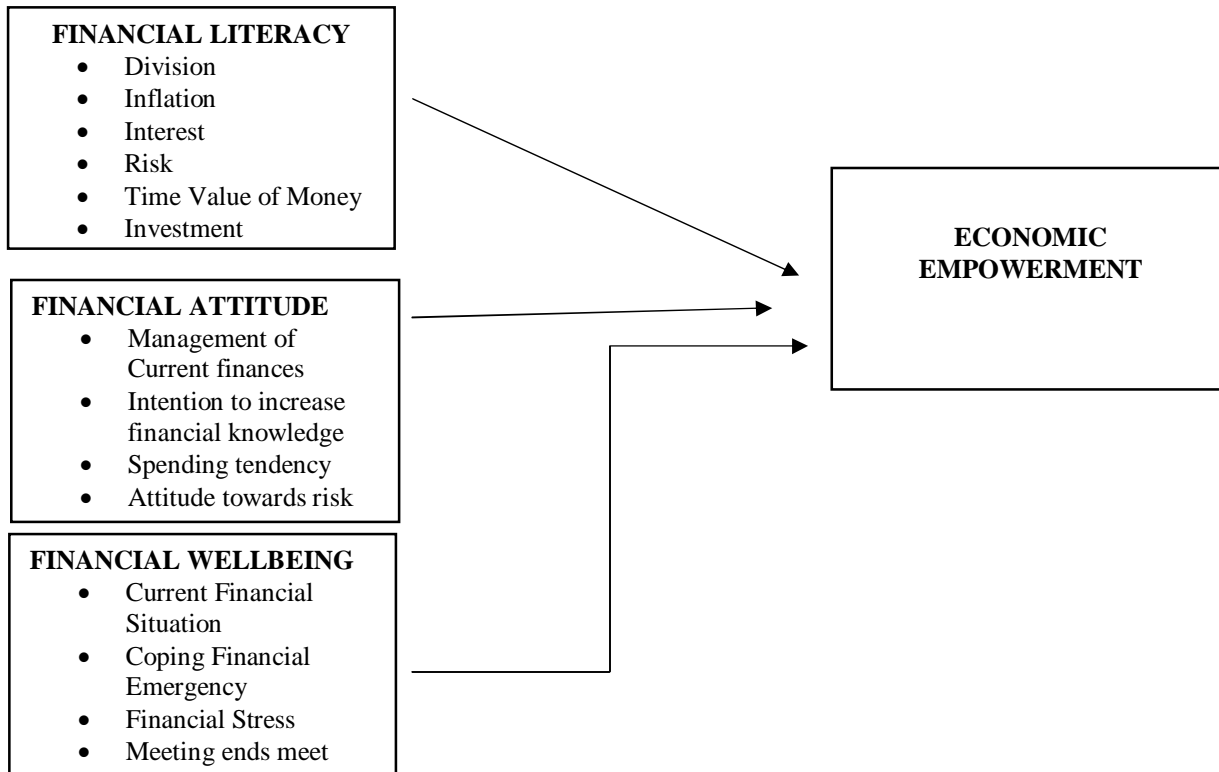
FINANCIAL LITERACY
- Division
- Inflation
- Interest
- Risk
- Time Value of Money
- Investment

FINANCIAL ATTITUDE
- Management of Current finances
- Intention to increase financial knowledge
- Spending tendency
- Attitude towards risk

FINANCIAL WELLBEING
- Current Financial Situation
- Coping Financial Emergency
- Financial Stress
- Meeting ends meet

ECONOMIC EMPOWERMENT